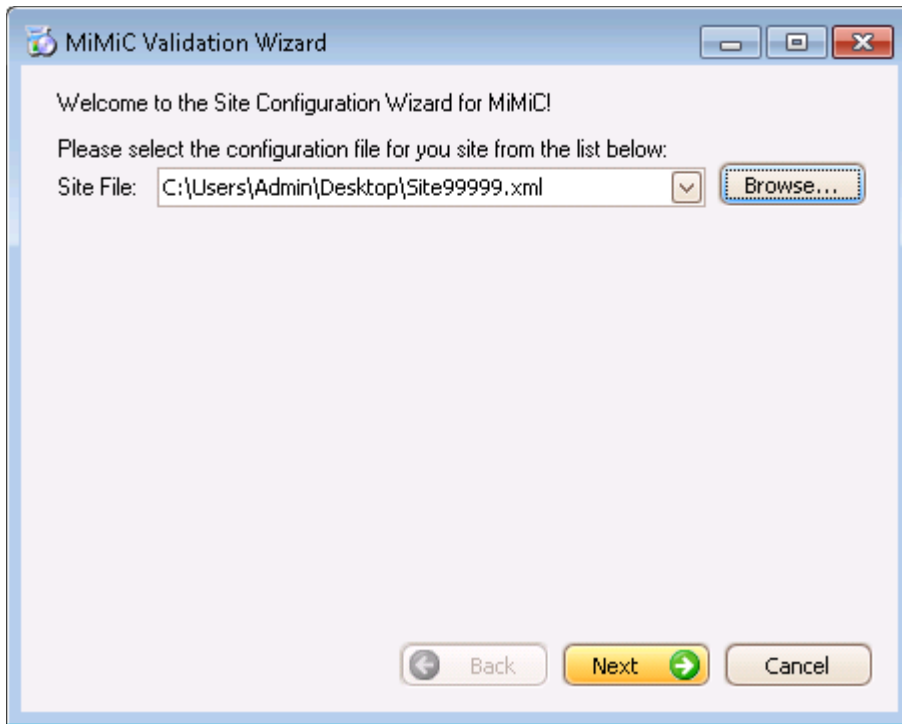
MiMiC Validation Wizard

Welcome to the Site Configuration Wizard for MiMiC!

Please select the configuration file for you site from the list below:

Site File: C:\Users\Admin\Desktop\Site99999.xml

Browse...

Back

Next

Cancel